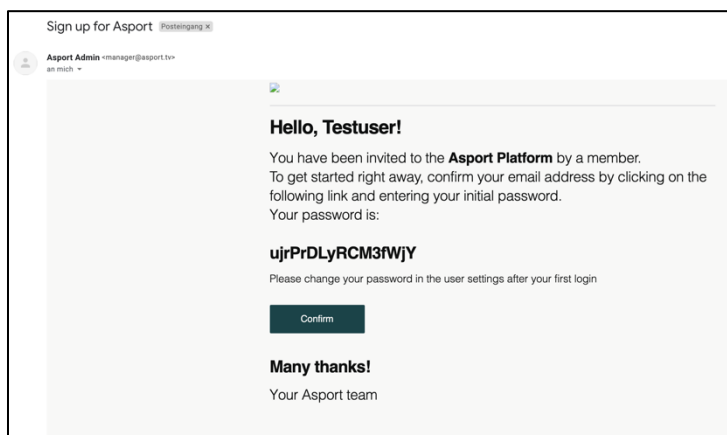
Sign up for Asport Posteingang ×

Asport Admin <manager@asport.tv>
an mich

Hello, Testuser!

You have been invited to the **Asport Platform** by a member. To get started right away, confirm your email address by clicking on the following link and entering your initial password.
Your password is:

ujrPrDLyRCM3fWjY

Please change your password in the user settings after your first login

Confirm

Many thanks!

Your Asport team